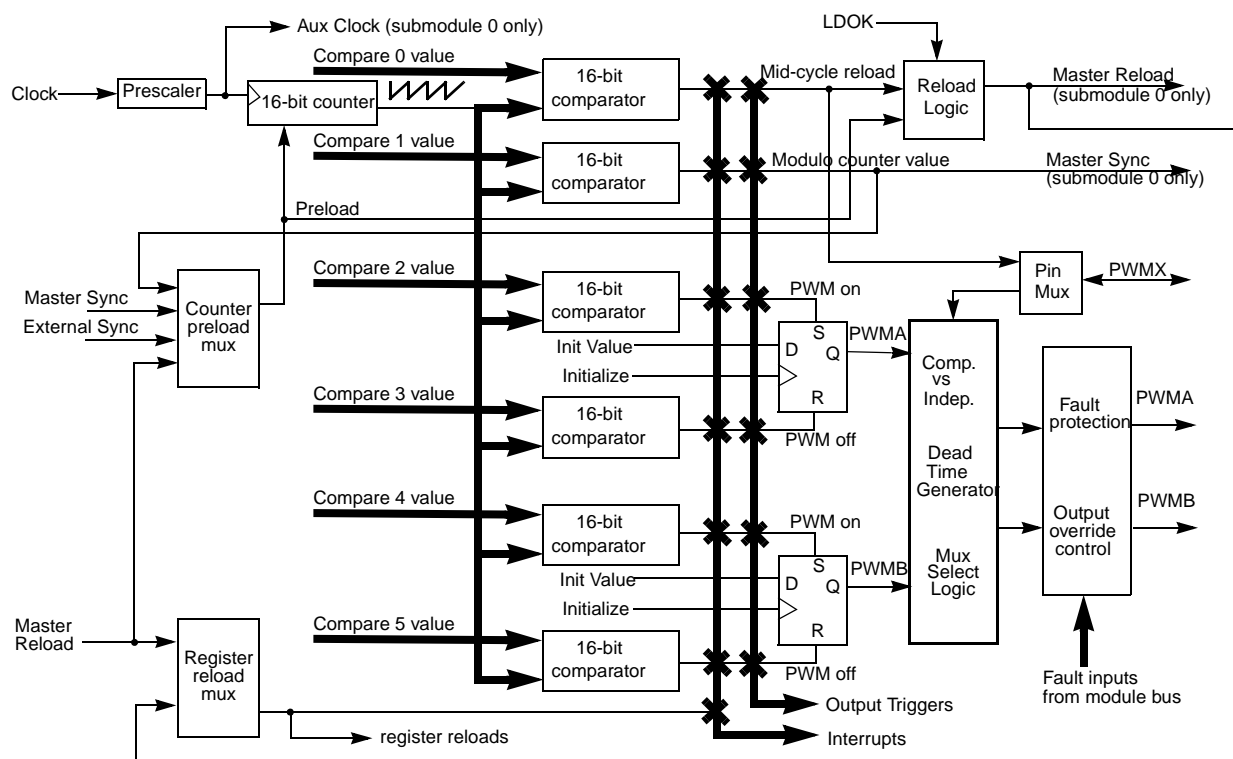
Aux Clock (submodule 0 only)
LDOK
Clock
Prescaler
16-bit counter
Compare 0 value
16-bit comparator
Mid-cycle reload
Reload Logic
Master Reload (submodule 0 only)
Compare 1 value
16-bit comparator
Modulo counter value
Master Sync (submodule 0 only)
Preload
Pin Mux
PWMX
Compare 2 value
16-bit comparator
PWM on
Master Sync
External Sync
Counter preload mux
S
PWMA
Init Value
D
Q
Initialize
R
Comp. vs Indep.
Compare 3 value
16-bit comparator
PWM off
Fault protection
PWMA
Dead Time Generator
Compare 4 value
16-bit comparator
PWM on
Output override control
PWMB
S
PWMB
Init Value
D
Q
Mux Select Logic
Initialize
Master Reload
R
Compare 5 value
Register reload mux
16-bit comparator
PWM off
Fault inputs from module bus
Output Triggers
register reloads
Interrupts